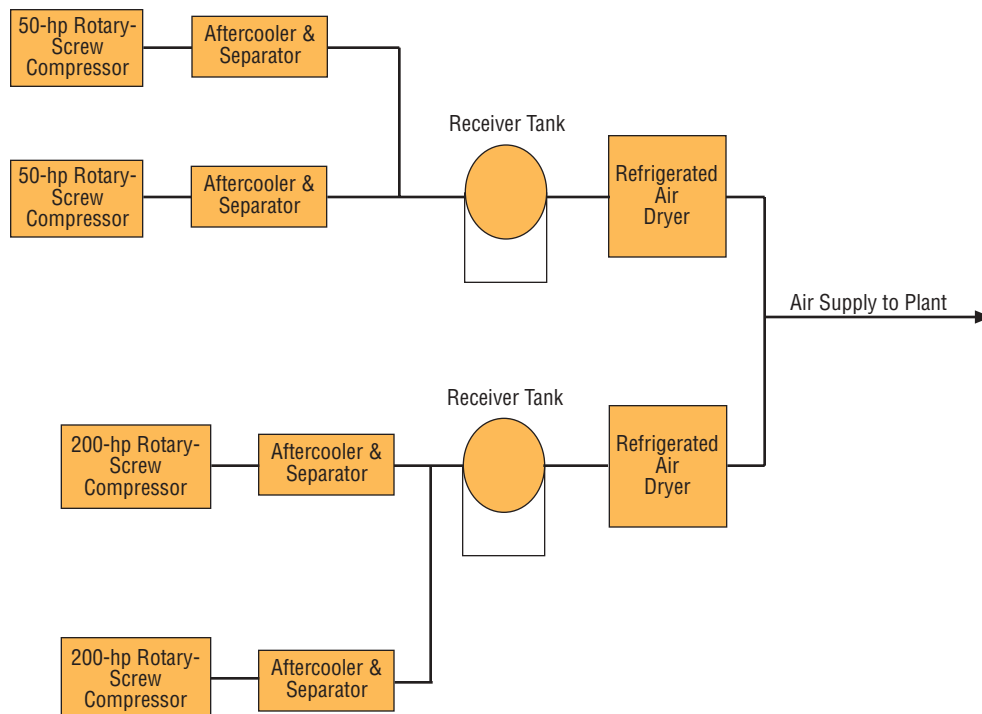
50-hp Rotary-Screw Compressor

Aftercooler & Separator

50-hp Rotary-Screw Compressor

Aftercooler & Separator

Receiver Tank

Refrigerated Air Dryer

Air Supply to Plant

Receiver Tank

200-hp Rotary-Screw Compressor

Aftercooler & Separator

Refrigerated Air Dryer

200-hp Rotary-Screw Compressor

Aftercooler & Separator